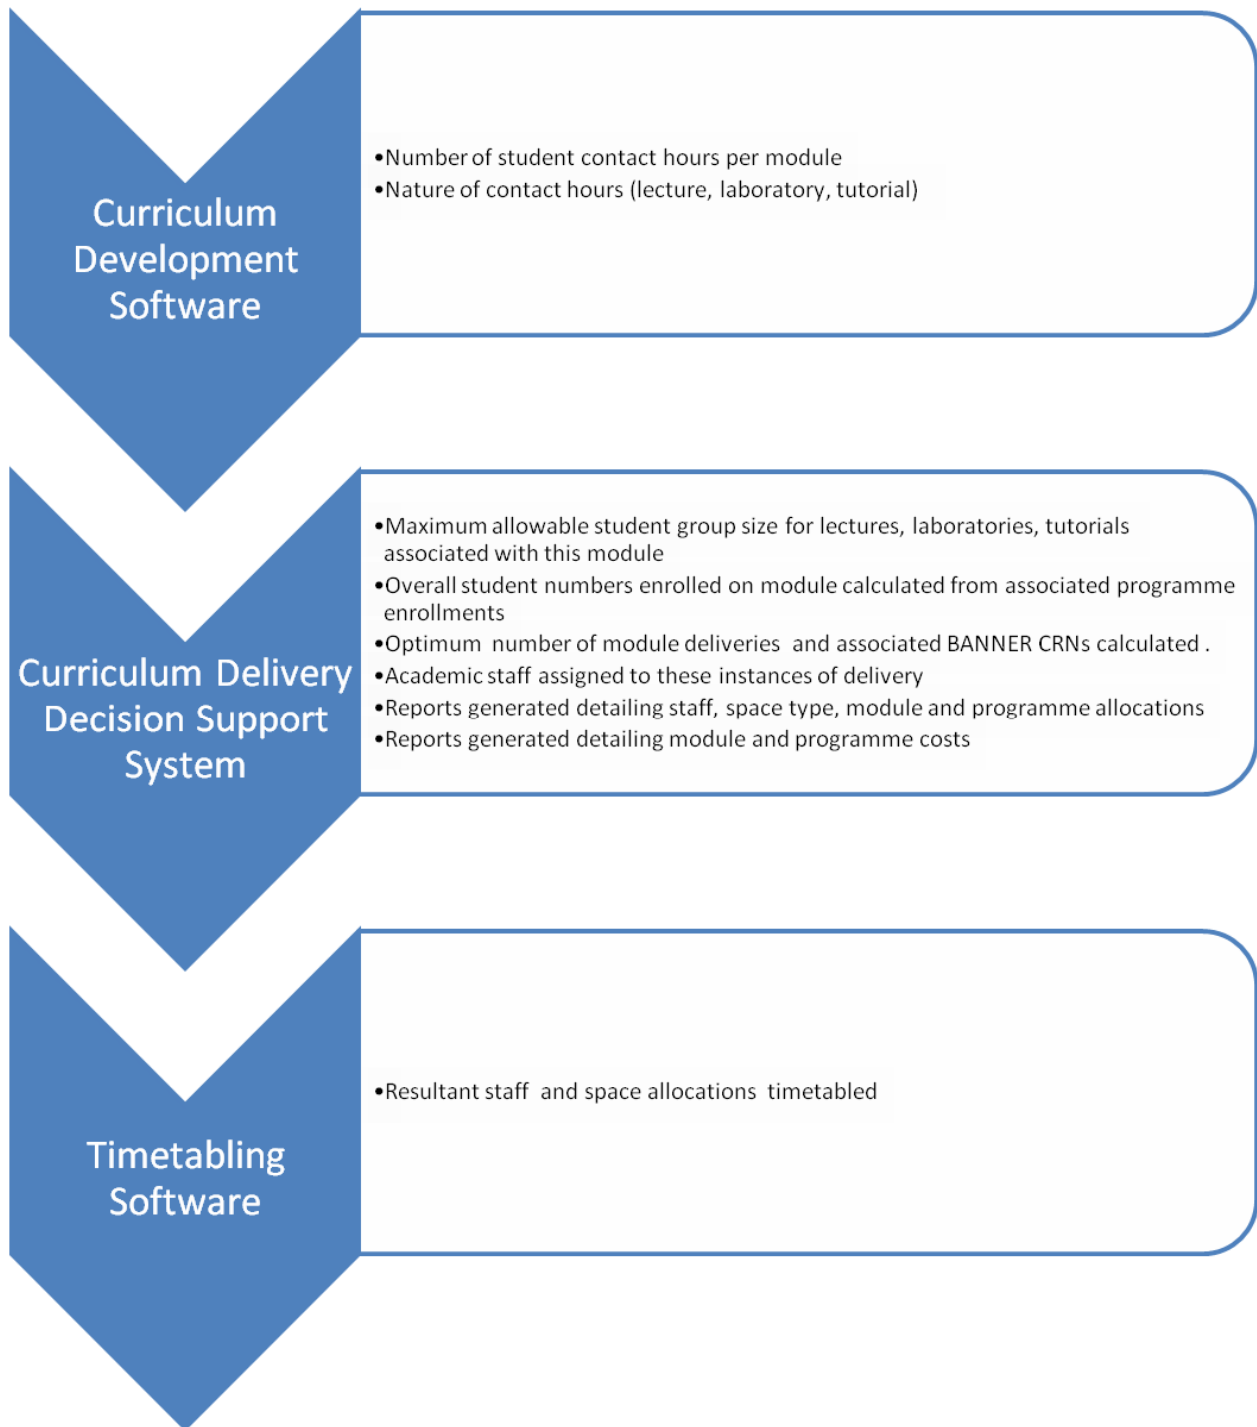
Curriculum Development Software

•Number of student contact hours per module
•Nature of contact hours (lecture, laboratory, tutorial)

Curriculum Delivery Decision Support System

•Maximum allowable student group size for lectures, laboratories, tutorials associated with this module
•Overall student numbers enrolled on module calculated from associated programme enrollments
•Optimum number of module deliveries and associated BANNER CRNs calculated .
•Academic staff assigned to these instances of delivery
•Reports generated detailing staff, space type, module and programme allocations
•Reports generated detailing module and programme costs

Timetabling Software

•Resultant staff and space allocations timetabled